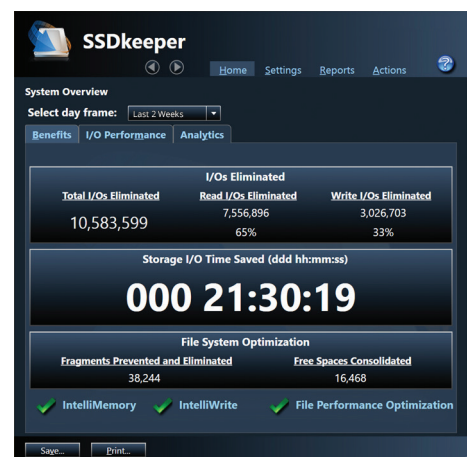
SSDkeeper

Home Settings Reports Actions

System Overview

Select day frame: Last 2 Weeks

Benefits I/O Performance Analytics

I/Os Eliminated

| Total I/Os Eliminated | Read I/Os Eliminated | Write I/Os Eliminated |
|---|---|---|
| 10,583,599 | 7,556,896 | 3,026,703 |
| | 65% | 33% |

Storage I/O Time Saved (ddd hh:mm:ss)

000 21:30:19

File System Optimization

| Fragments Prevented and Eliminated | Free Spaces Consolidated |
|---|---|
| 38,244 | 16,468 |

IntelliMemory IntelliWrite File Performance Optimization

Save... Print...